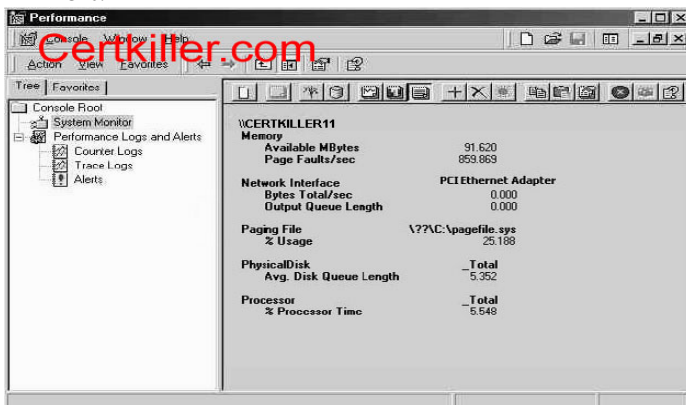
Performance

Console Window Help

Certkiller.com

Action View Favorites

Tree | Favorites

Console Root
System Monitor
Performance Logs and Alerts
Counter Logs
Trace Logs
Alerts

\\CERTKILLER11
Memory
Available MBytes 91.620
Page Faults/sec 859.869

Network Interface PCI Ethernet Adapter
Bytes Total/sec 0.000
Output Queue Length 0.000

Paging File \??\C:\pagefile.sys
% Usage 25.188

PhysicalDisk _Total
Avg. Disk Queue Length 5.352

Processor _Total
% Processor Time 5.548